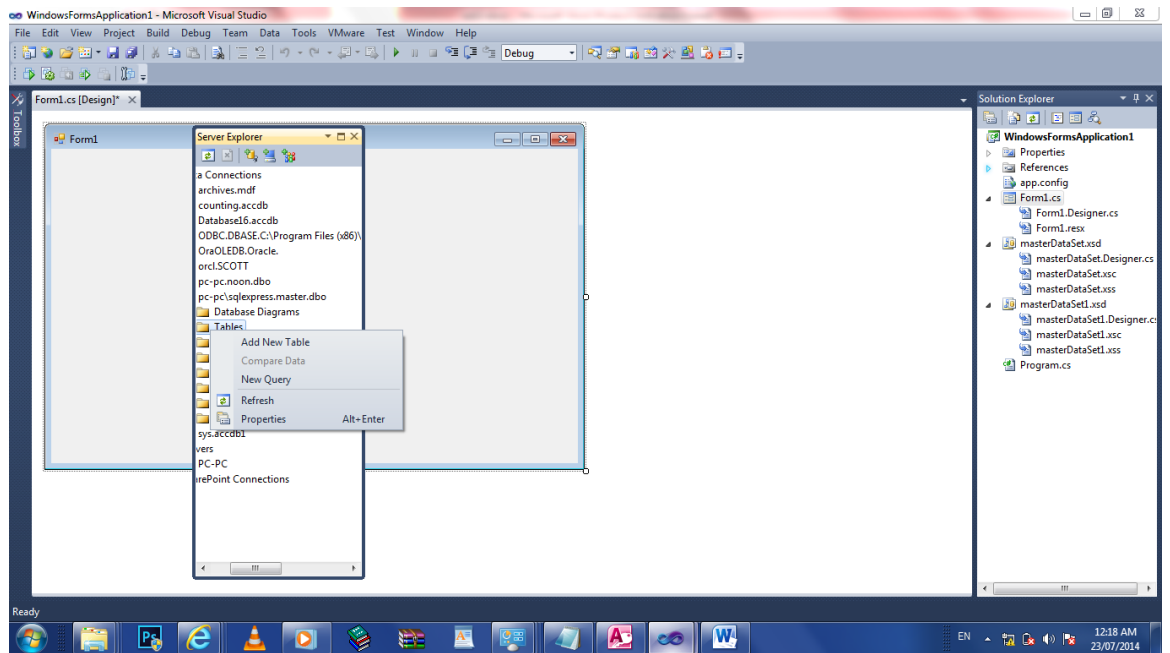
WindowsFormsApplication1 - Microsoft Visual Studio

File Edit View Project Build Debug Team Data Tools VMware Test Window Help

Debug

Toolbox

Form1.cs [Design]*

Form1

Server Explorer

a Connections
archives.mdf
counting.accdb
Database16.accdb
ODBC.DBASE.C:\Program Files (x86)\
OraOLEDB.Oracle.
orcl.SCOTT
pc-pc.noon.dbo
pc-pc\sqlexpress.master.dbo
Database Diagrams
Tables

Add New Table
Compare Data
New Query
Refresh
Properties Alt+Enter

sys.accdb1
vers
PC-PC
rePoint Connections

Solution Explorer

WindowsFormsApplication1
Properties
References
app.config
Form1.cs
Form1.Designer.cs
Form1.resx
masterDataSet.xsd
masterDataSet.Designer.cs
masterDataSet.xsc
masterDataSet.xss
masterDataSet1.xsd
masterDataSet1.Designer.cs
masterDataSet1.xsc
masterDataSet1.xss
Program.cs

Ready

EN
12:18 AM
23/07/2014